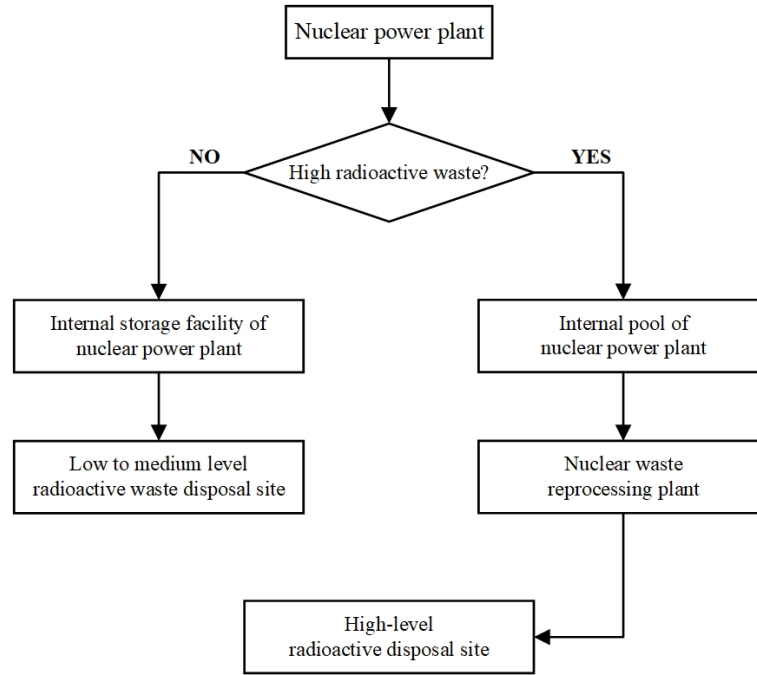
Nuclear power plant

High radioactive waste?

NO

YES

Internal storage facility of nuclear power plant

Low to medium level radioactive waste disposal site

Internal pool of nuclear power plant

Nuclear waste reprocessing plant

High-level radioactive disposal site